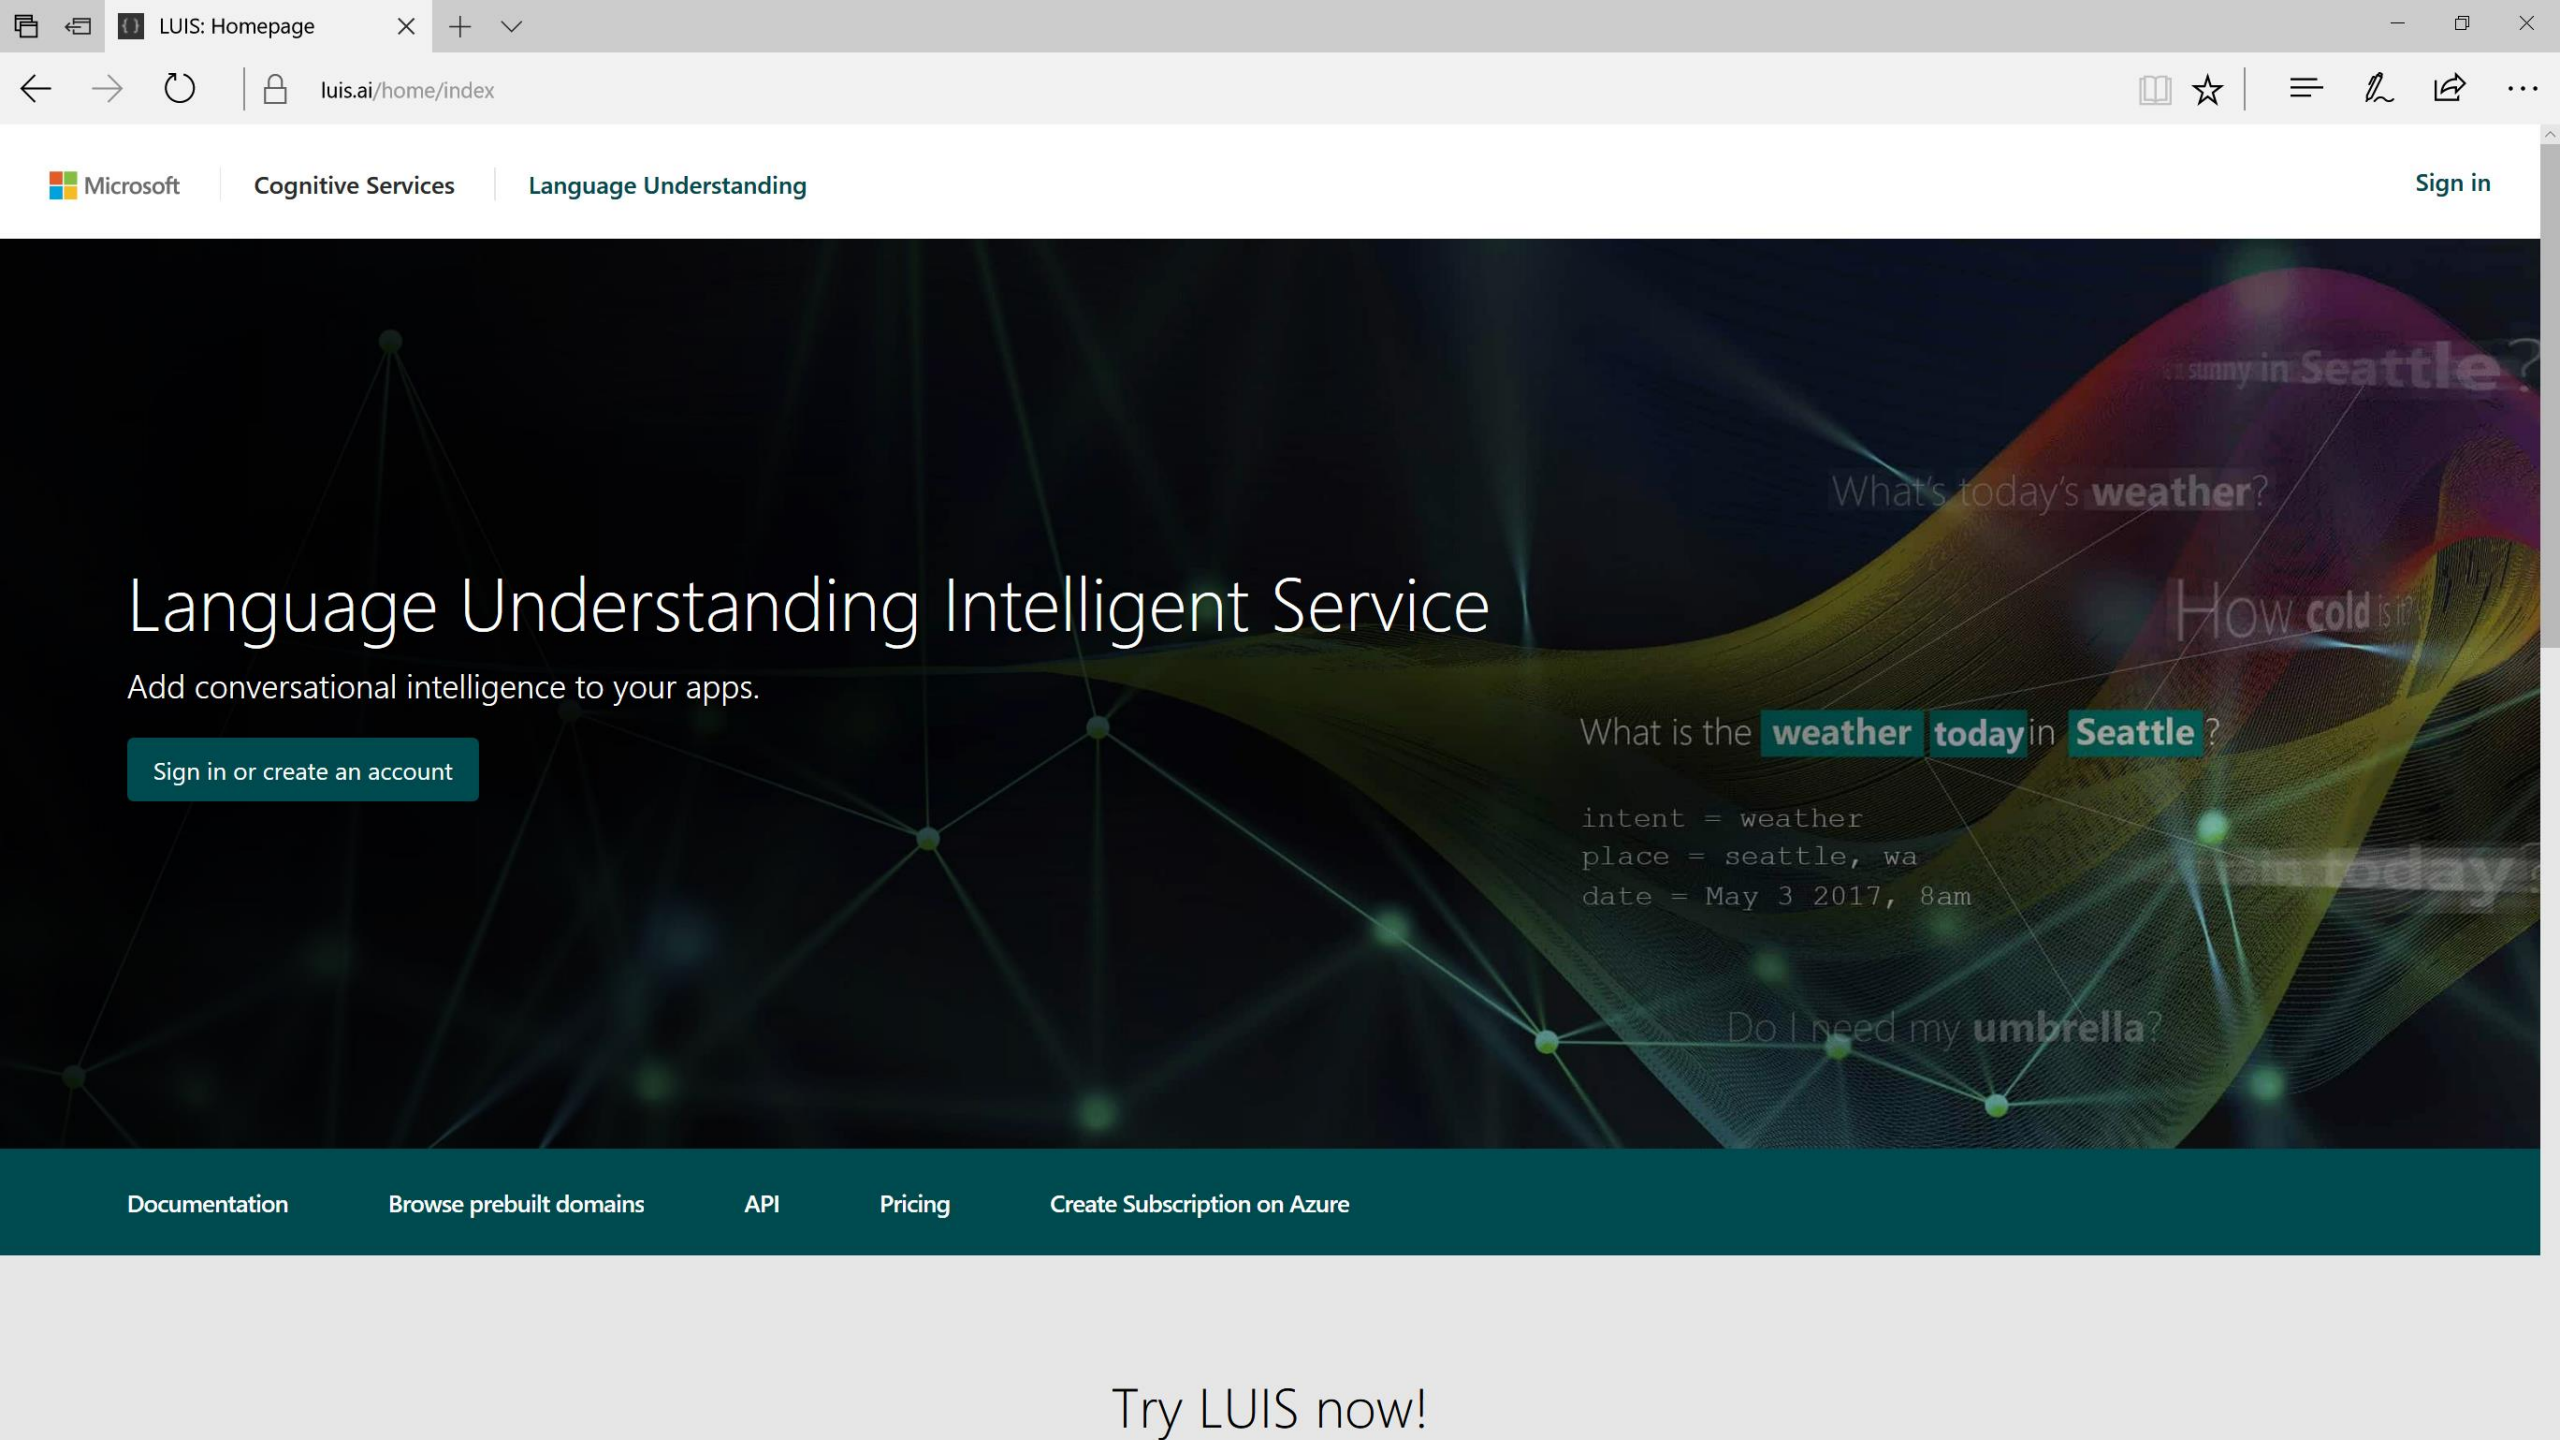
LUIS: Homepage

luis.ai/home/index

Microsoft Cognitive Services Language Understanding Sign in

Language Understanding Intelligent Service

Add conversational intelligence to your apps.

Sign in or create an account

sunny in Seattle?

What's today's weather?

How cold is it?

What is the weather today in Seattle?

intent = weather
place = seattle, wa
date = May 3 2017, 8am

today

Do I need my umbrella?

Documentation Browse prebuilt domains API Pricing Create Subscription on Azure

Try LUIS now!